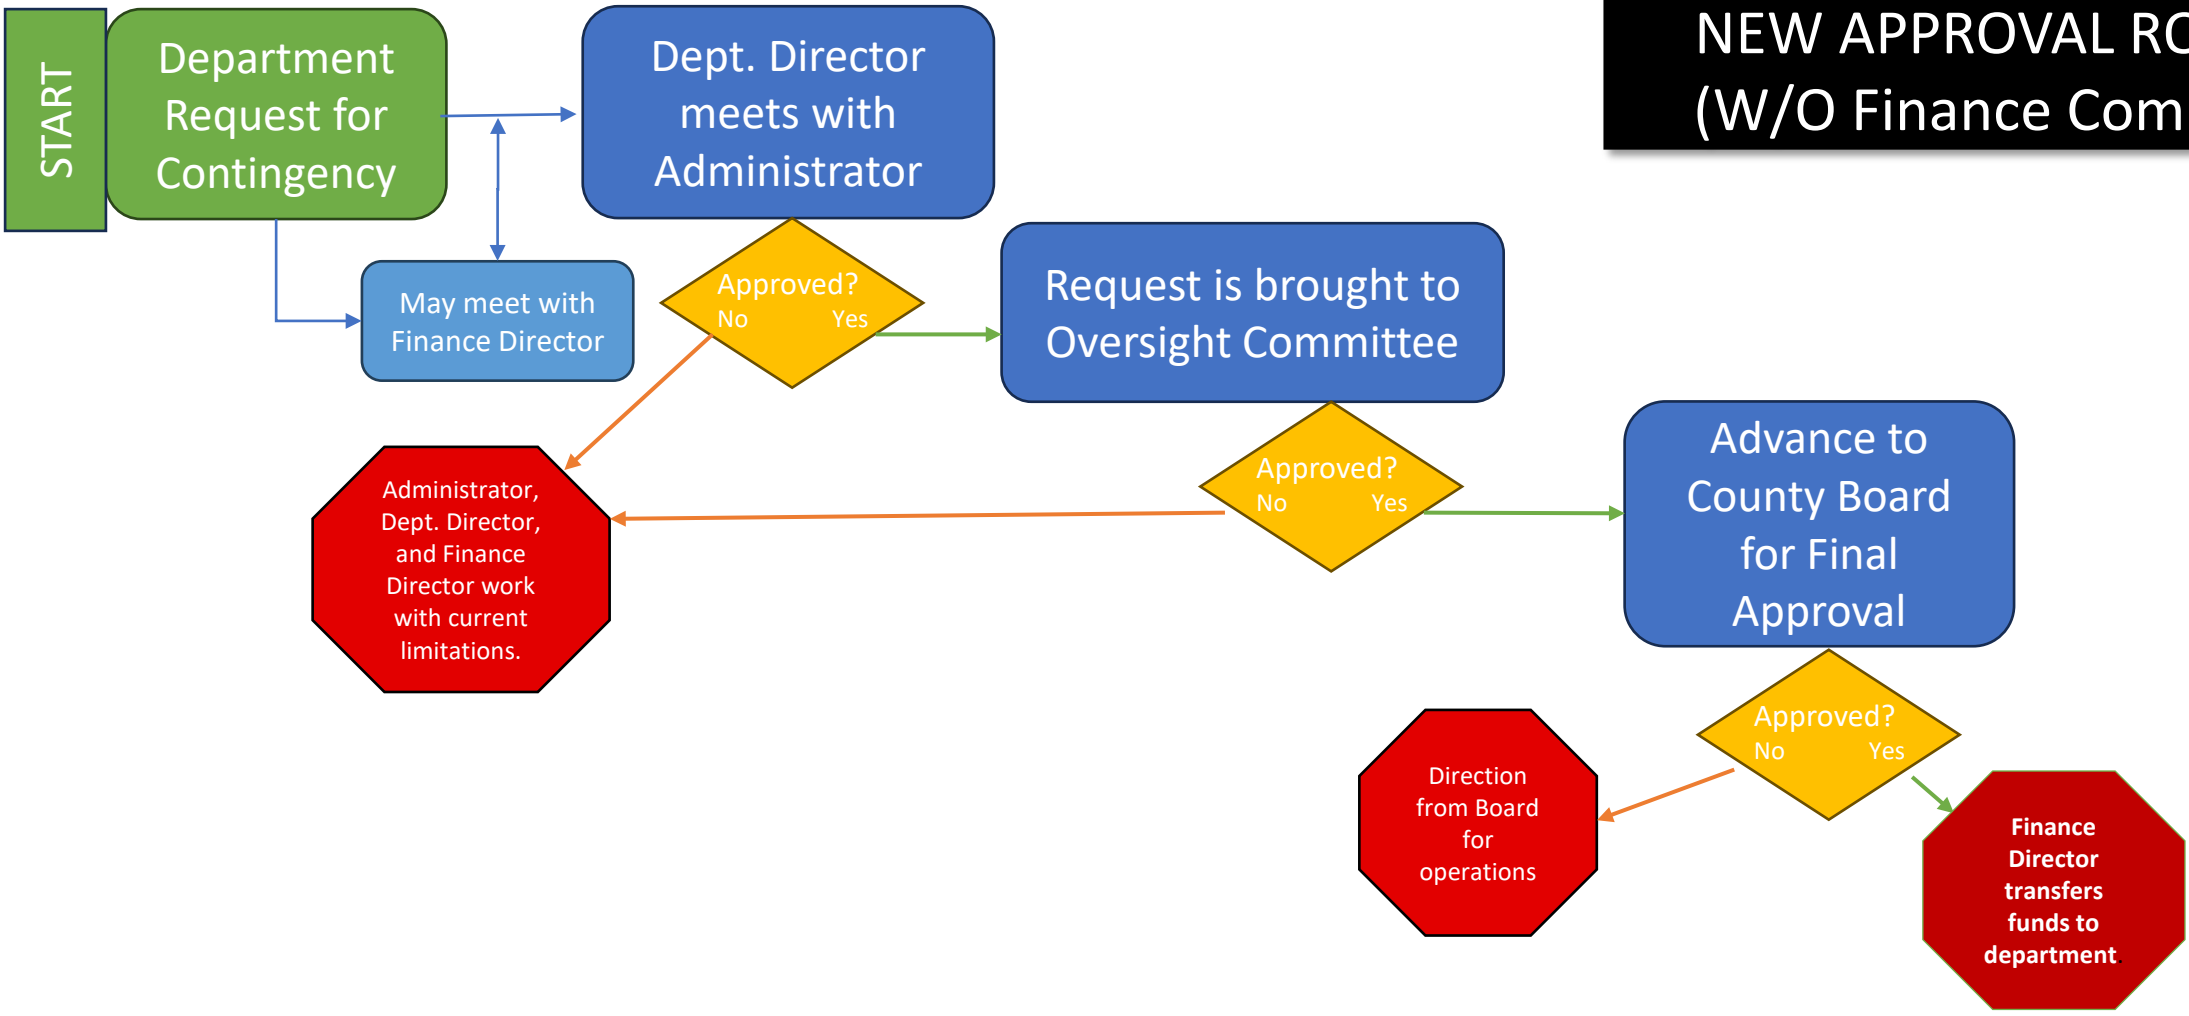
NEW APPROVAL RO
(W/O Finance Com

START

Department Request for Contingency

Dept. Director meets with Administrator

May meet with Finance Director

Approved?
No Yes

Request is brought to Oversight Committee

Administrator, Dept. Director, and Finance Director work with current limitations.

Approved?
No Yes

Advance to County Board for Final Approval

Approved?
No Yes

Direction from Board for operations

Finance Director transfers funds to department.